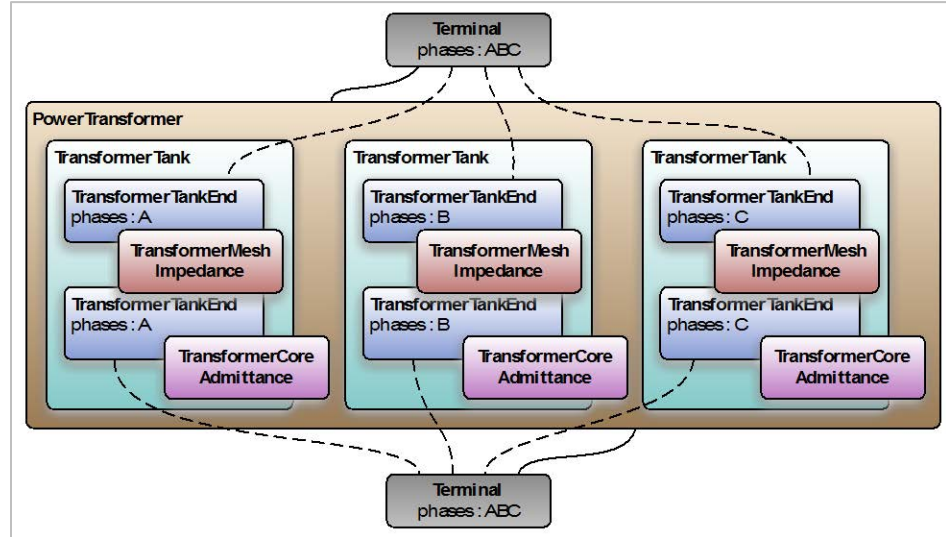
Terminal
phases : ABC

PowerTransformer

TransformerTank

TransformerTankEnd
phases : A

TransformerMesh
Impedance

TransformerTankEnd
phases : A

TransformerCore
Admittance

TransformerTank

TransformerTankEnd
phases : B

TransformerMesh
Impedance

TransformerTankEnd
phases : B

TransformerCore
Admittance

TransformerTank

TransformerTankEnd
phases : C

TransformerMesh
Impedance

TransformerTankEnd
phases : C

TransformerCore
Admittance

Terminal
phases : ABC